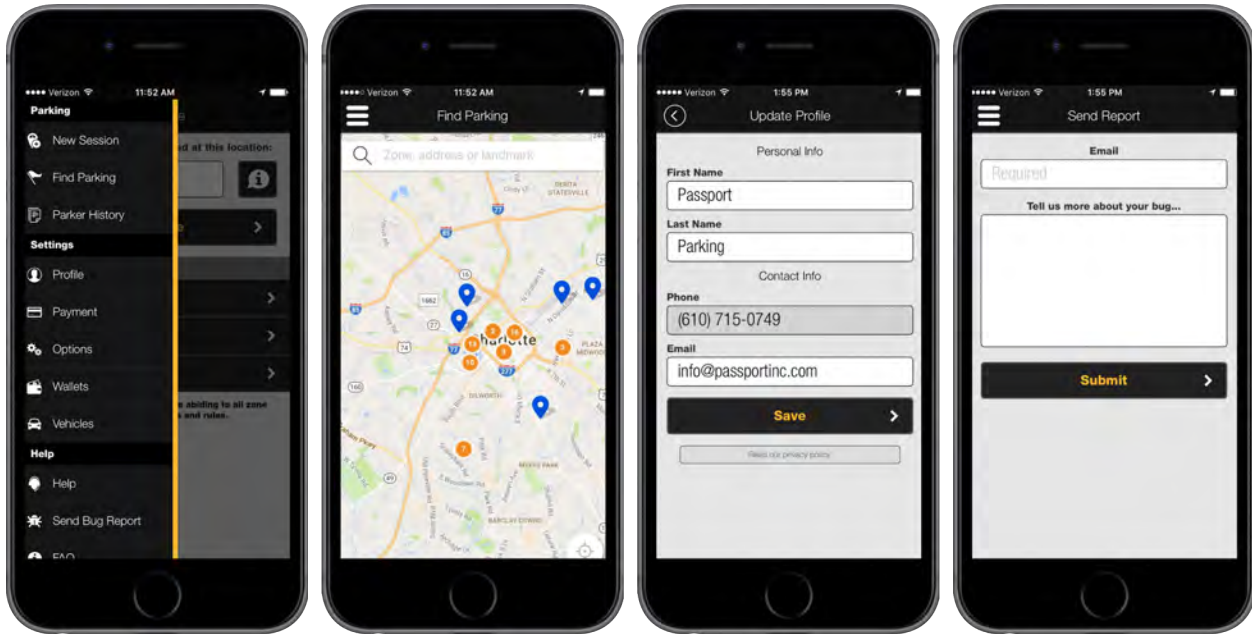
••••• Verizon 11:52 AM

Parking

New Session

Find Parking

Parker History

Settings

Profile

Payment

Options

Wallets

Vehicles

Help

Help

Send Bug Report

FAQ

ad at this location:

e abiding to all zone s and rules.

••••• Verizon 11:52 AM

Find Parking

Zone, address or landmark

Charlotte

DILWORTH

MYERS PARK

••••• Verizon 1:55 PM

Update Profile

Personal Info

First Name

Passport

Last Name

Parking

Contact Info

Phone

(610) 715-0749

Email

info@passportinc.com

Save

Read our privacy policy

••••• Verizon 1:55 PM

Send Report

Email

Required

Tell us more about your bug...

Submit